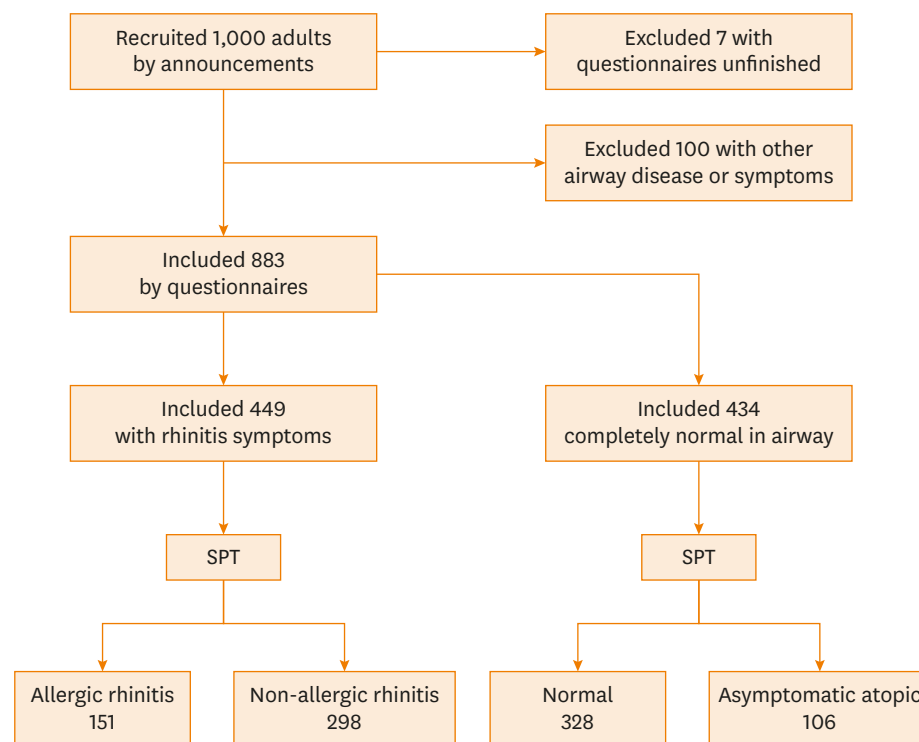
Recruited 1,000 adults by announcements

Excluded 7 with questionnaires unfinished

Excluded 100 with other airway disease or symptoms

Included 883 by questionnaires

Included 449 with rhinitis symptoms

Included 434 completely normal in airway

SPT

SPT

Allergic rhinitis 151

Non-allergic rhinitis 298

Normal 328

Asymptomatic atopic 106